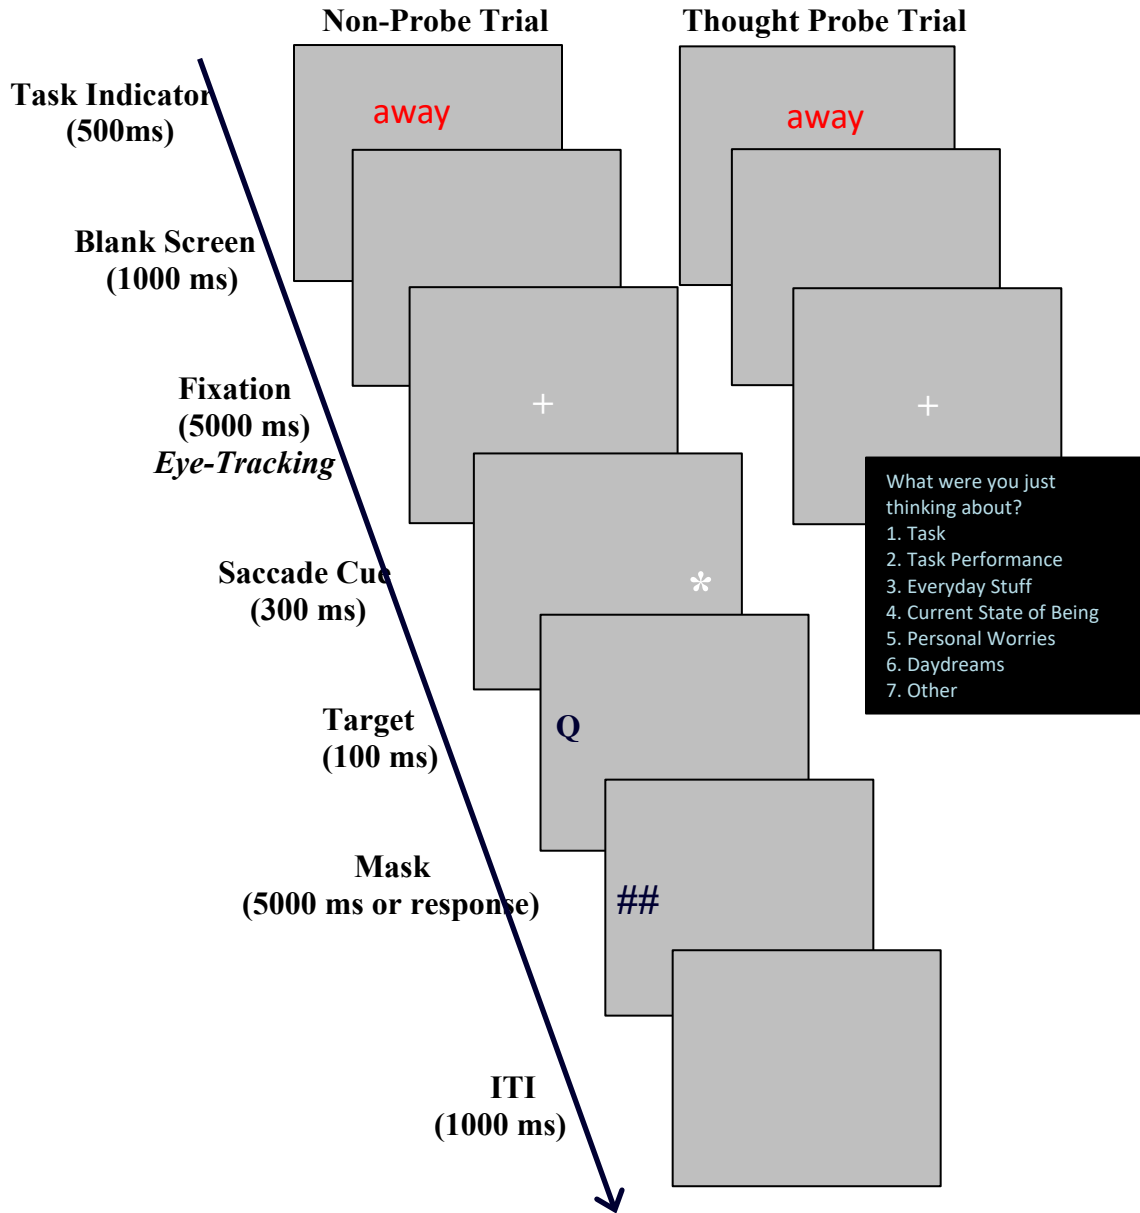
Non-Probe Trial

Thought Probe Trial

Task Indicator (500ms)

away

away

Blank Screen (1000 ms)

Fixation (5000 ms) *Eye-Tracking*

+

+

What were you just thinking about?
1. Task
2. Task Performance
3. Everyday Stuff
4. Current State of Being
5. Personal Worries
6. Daydreams
7. Other

Saccade Cue (300 ms)

*

Target (100 ms)

Q

Mask (5000 ms or response)

##

ITI (1000 ms)